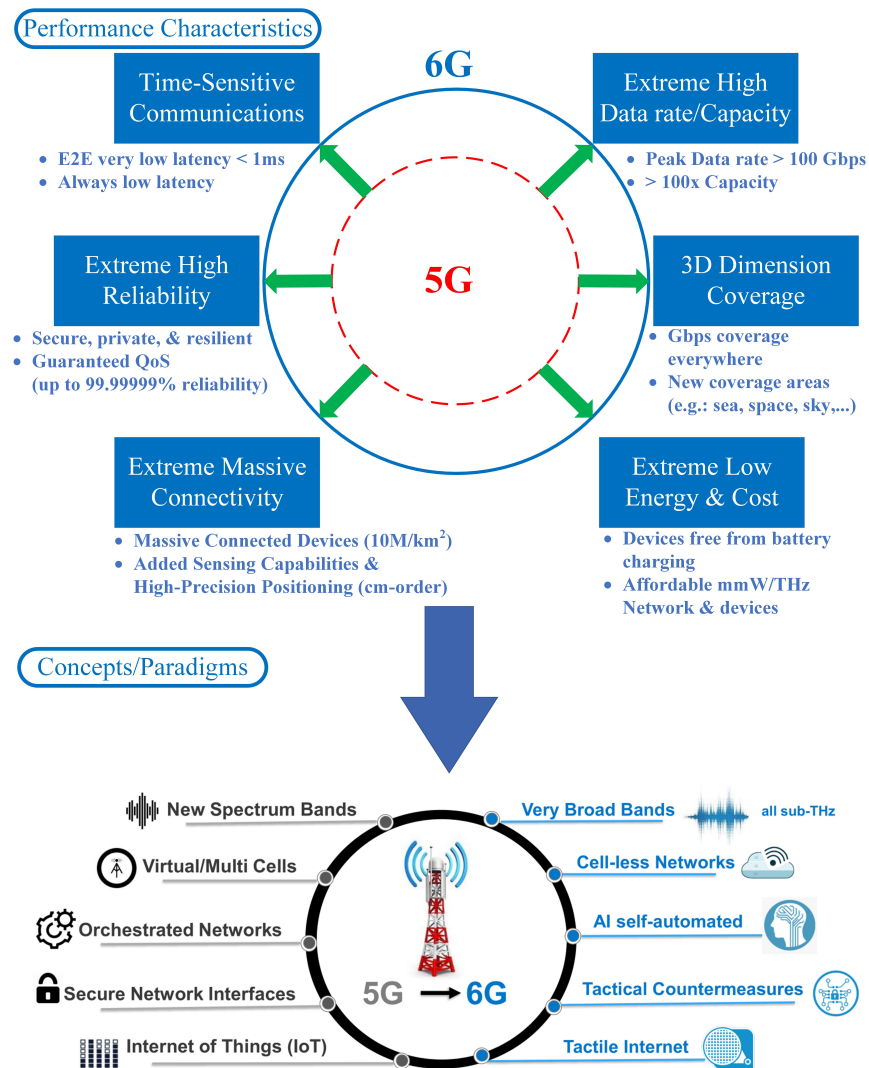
Performance Characteristics

6G

Time-Sensitive Communications

- E2E very low latency < 1ms
- Always low latency

Extreme High Data rate/Capacity

- Peak Data rate > 100 Gbps
- > 100x Capacity

Extreme High Reliability

- Secure, private, & resilient
- Guaranteed QoS (up to 99.99999% reliability)

5G

3D Dimension Coverage

- Gbps coverage everywhere
- New coverage areas (e.g.: sea, space, sky,...)

Extreme Massive Connectivity

- Massive Connected Devices (10M/km$^2$)
- Added Sensing Capabilities & High-Precision Positioning (cm-order)

Extreme Low Energy & Cost

- Devices free from battery charging
- Affordable mmW/THz Network & devices

Concepts/Paradigms

New Spectrum Bands

Very Broad Bands

all sub-THz

Virtual/Multi Cells

Cell-less Networks

Orchestrated Networks

AI self-automated

Secure Network Interfaces

5G → 6G

Tactical Countermeasures

Internet of Things (IoT)

Tactile Internet